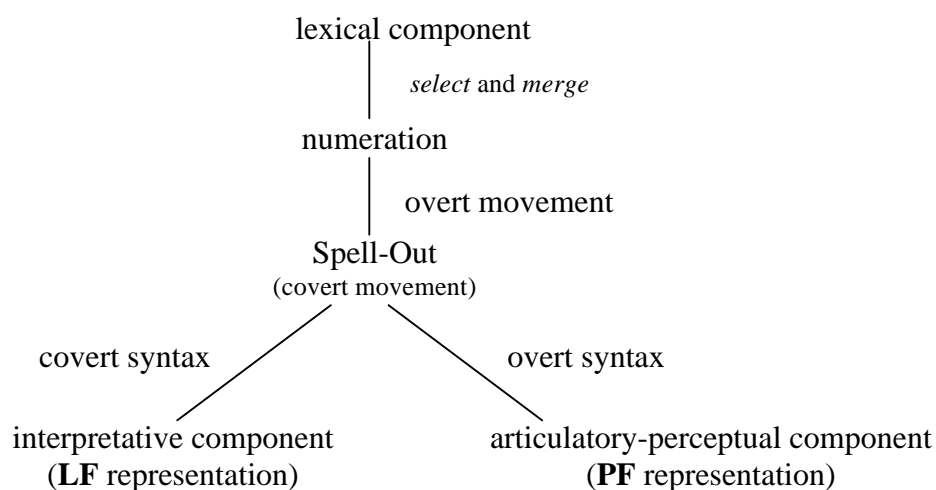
lexical component

select and merge

numeration

overt movement

Spell-Out
(covert movement)

covert syntax

overt syntax

interpretative component
(LF representation)

articulatory-perceptual component
(PF representation)